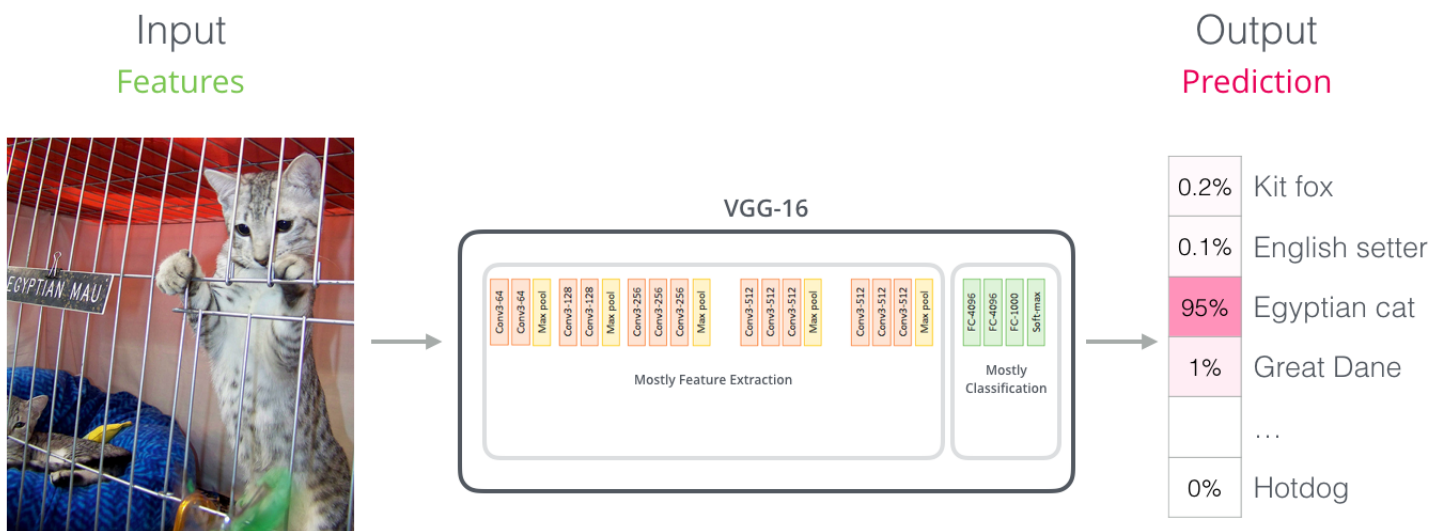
Input
Features

EGYPTIAN MAU

VGG-16

Conv3-64
Conv3-64
Max pool
Conv3-128
Conv3-128
Max pool
Conv3-256
Conv3-256
Conv3-256
Max pool
Conv3-512
Conv3-512
Conv3-512
Max pool
Conv3-512
Conv3-512
Conv3-512
Max pool

Mostly Feature Extraction

FC-4096
FC-4096
FC-1000
Soft-max

Mostly Classification

Output
Prediction

| | |
|---|---|
| 0.2% | Kit fox |
| 0.1% | English setter |
| 95% | Egyptian cat |
| 1% | Great Dane |
| | … |
| 0% | Hotdog |